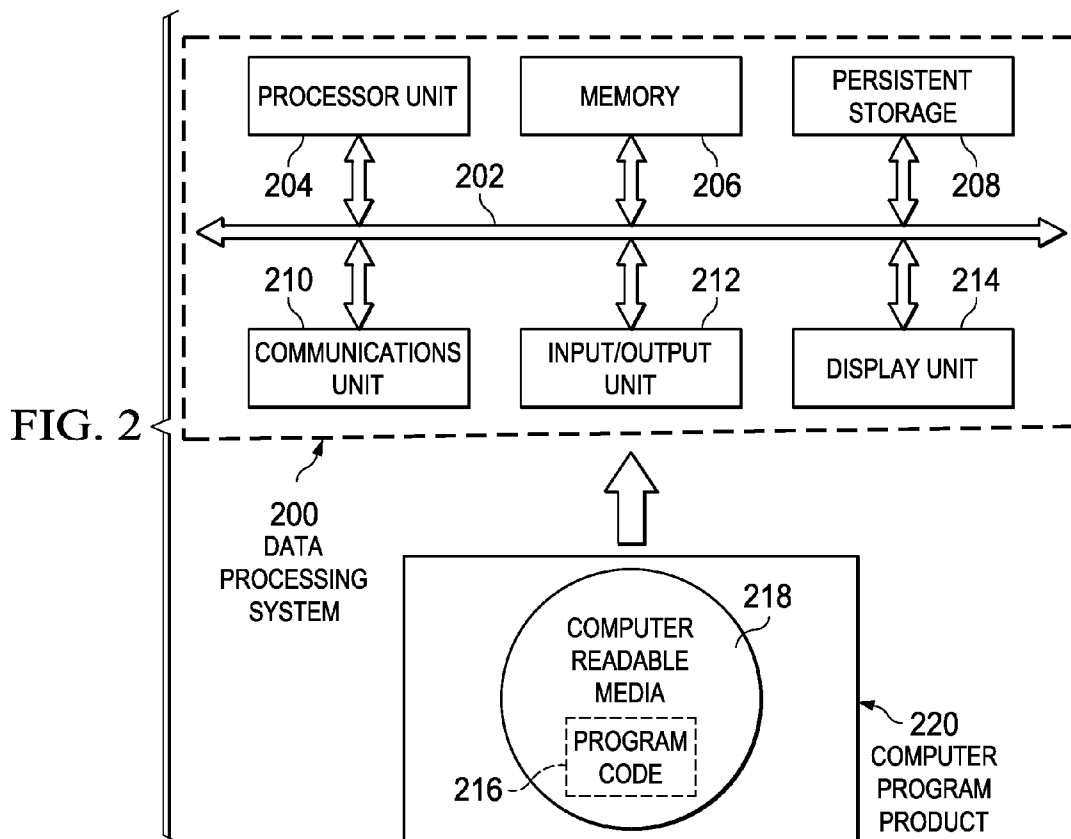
PROCESSOR UNIT

MEMORY

PERSISTENT STORAGE

204

202

206

208

210

212

214

COMMUNICATIONS UNIT

INPUT/OUTPUT UNIT

DISPLAY UNIT

FIG. 2

200
DATA PROCESSING SYSTEM

218

COMPUTER READABLE MEDIA

PROGRAM CODE

216

220
COMPUTER PROGRAM PRODUCT